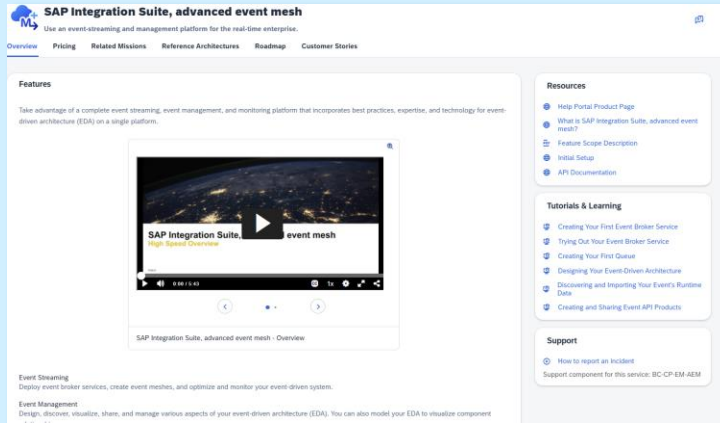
SAP Integration Suite, advanced event mesh
Use an event-streaming and management platform for the real-time enterprise.

Overview Pricing Related Missions Reference Architectures Roadmap Customer Stories

Features

Take advantage of a complete event streaming, event management, and monitoring platform that incorporates best practices, expertise, and technology for event-driven architecture (EDA) on a single platform.

SAP Integration Suite, advanced event mesh
High Speed Overview

0:00 / 5:43 1x

SAP Integration Suite, advanced event mesh - Overview

Event Streaming
Deploy event broker services, create event meshes, and optimize and monitor your event-driven system.

Event Management
Design, discover, visualize, share, and manage various aspects of your event-driven architecture (EDA). You can also model your EDA to visualize component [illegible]

Resources
Help Portal Product Page
What is SAP Integration Suite, advanced event mesh?
Feature Scope Description
Initial Setup
API Documentation

Tutorials & Learning
Creating Your First Event Broker Service
Trying Out Your Event Broker Service
Creating Your First Queue
Designing Your Event-Driven Architecture
Discovering and Importing Your Event's Runtime Data
Creating and Sharing Event API Products

Support
How to report an Incident
Support component for this service: BC-CP-EM-AEM